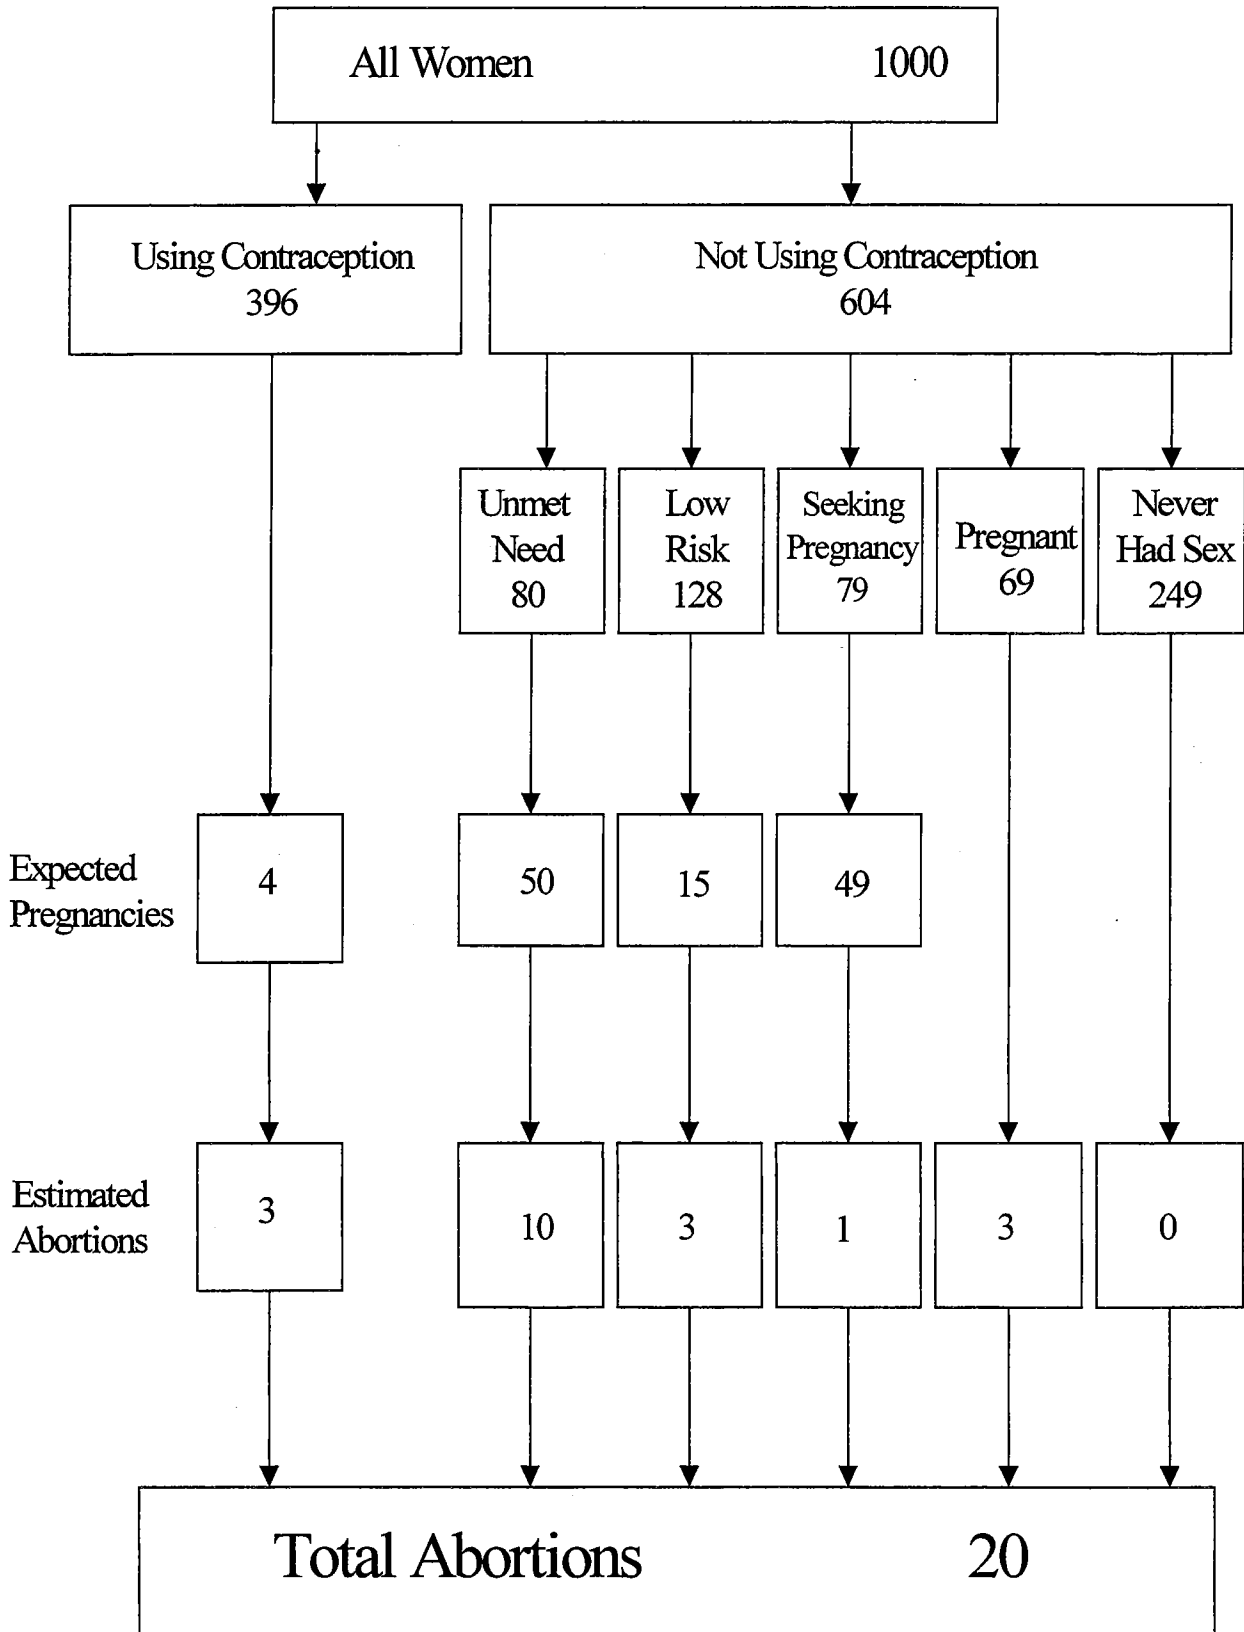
All Women 1000

Using Contraception
396

Not Using Contraception
604

Unmet Need
80

Low Risk
128

Seeking Pregnancy
79

Pregnant
69

Never Had Sex
249

Expected Pregnancies

4

50

15

49

Estimated Abortions

3

10

3

1

3

0

Total Abortions 20